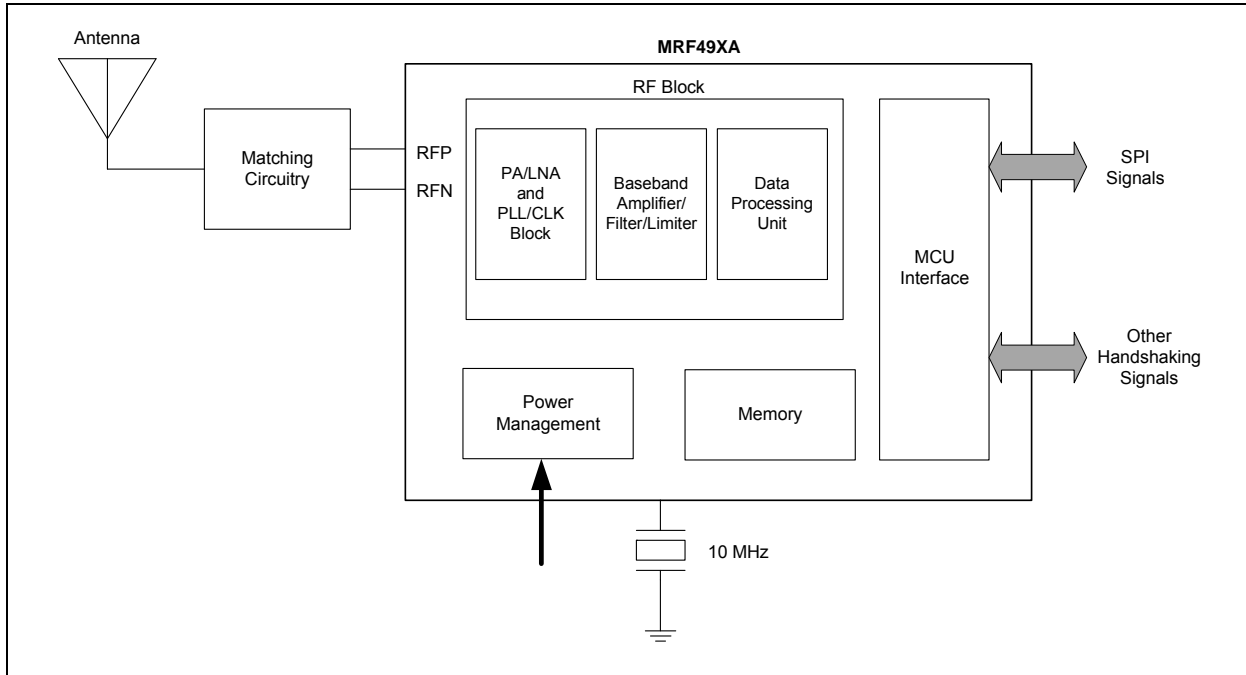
Antenna

MRF49XA

RF Block

Matching Circuitry

RFP

RFN

PA/LNA and PLL/CLK Block

Baseband Amplifier/ Filter/Limiter

Data Processing Unit

MCU Interface

SPI Signals

Other Handshaking Signals

Power Management

Memory

10 MHz